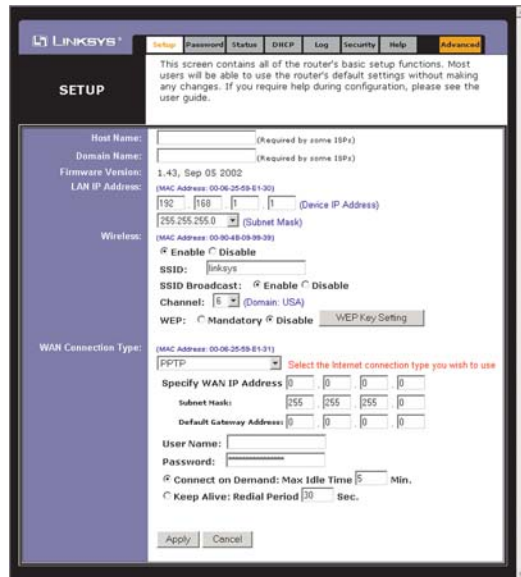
LINKSYS®

Setup | Password | Status | DHCP | Log | Security | Help | Advanced

SETUP

This screen contains all of the router's basic setup functions. Most users will be able to use the router's default settings without making any changes. If you require help during configuration, please see the user guide.

Host Name: (Required by some ISPs)

Domain Name: (Required by some ISPs)

Firmware Version: 1.43, Sep 05 2002

LAN IP Address: (MAC Address: 00-06-25-59-E1-30)
192 . 168 . 1 . 1 (Device IP Address)
255.255.255.0 (Subnet Mask)

Wireless: (MAC Address: 00-90-48-09-99-39)
Enable Disable
SSID: linksys
SSID Broadcast: Enable Disable
Channel: 6 (Domain: USA)
WEP: Mandatory Disable WEP Key Setting

WAN Connection Type: (MAC Address: 00-06-25-59-E1-31)
PPTP Select the Internet connection type you wish to use
Specify WAN IP Address 0 . 0 . 0 . 0
Subnet Mask: 255 . 255 . 255 . 0
Default Gateway Address: 0 . 0 . 0 . 0
User Name:
Password: ••••••••••••••••••
Connect on Demand: Max Idle Time 5 Min.
Keep Alive: Redial Period 30 Sec.

Apply Cancel